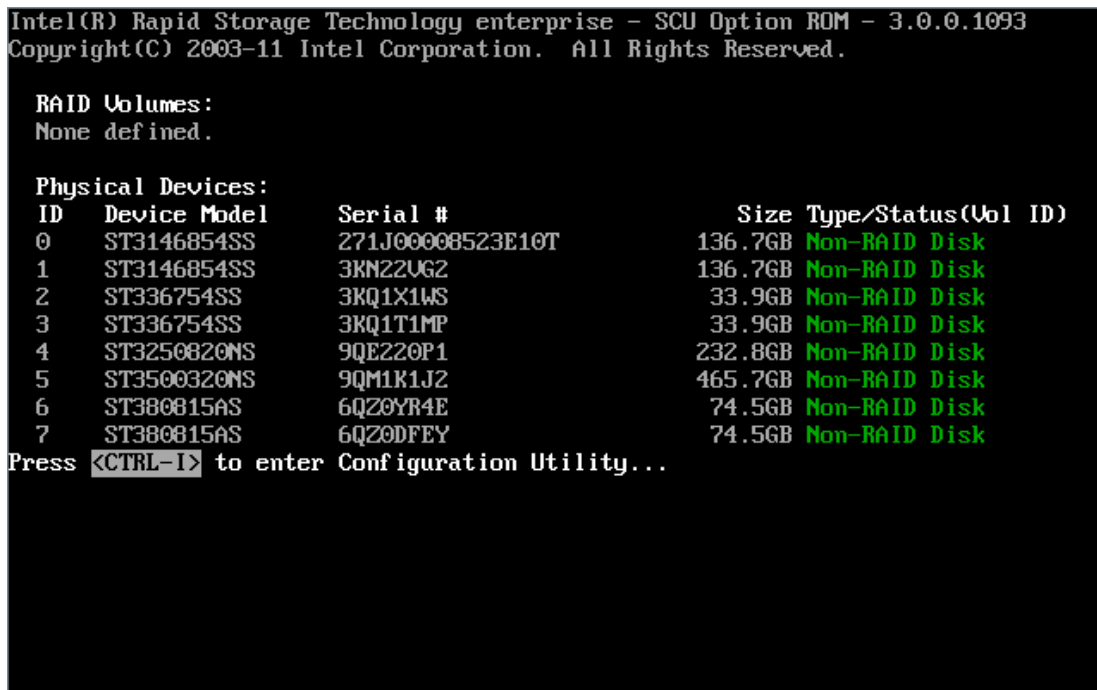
Intel(R) Rapid Storage Technology enterprise - SCU Option ROM - 3.0.0.1093
Copyright(C) 2003-11 Intel Corporation. All Rights Reserved.

RAID Volumes:
None defined.

Physical Devices:

| ID | Device Model | Serial # | Size | Type/Status(Vol ID) |
|---|---|---|---|---|
| 0 | ST3146854SS | 271J00008523E10T | 136.7GB | Non-RAID Disk |
| 1 | ST3146854SS | 3KN22VG2 | 136.7GB | Non-RAID Disk |
| 2 | ST336754SS | 3KQ1X1WS | 33.9GB | Non-RAID Disk |
| 3 | ST336754SS | 3KQ1T1MP | 33.9GB | Non-RAID Disk |
| 4 | ST3250820NS | 9QE220P1 | 232.8GB | Non-RAID Disk |
| 5 | ST3500320NS | 9QM1K1J2 | 465.7GB | Non-RAID Disk |
| 6 | ST380815AS | 6QZ0YR4E | 74.5GB | Non-RAID Disk |
| 7 | ST380815AS | 6QZ0DFEY | 74.5GB | Non-RAID Disk |

Press <CTRL-I> to enter Configuration Utility...